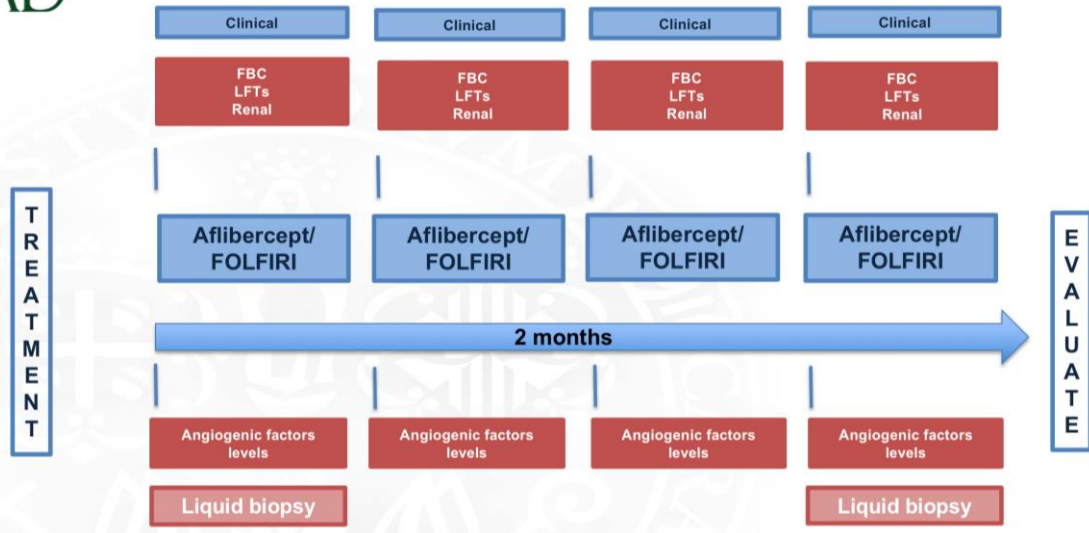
Clinical

FBC
LFTs
Renal

Clinical

FBC
LFTs
Renal

Clinical

FBC
LFTs
Renal

Clinical

FBC
LFTs
Renal

TREATMENT

Aflibercept/ FOLFIRI

Aflibercept/ FOLFIRI

Aflibercept/ FOLFIRI

Aflibercept/ FOLFIRI

EVALUATE

2 months

Angiogenic factors levels

Angiogenic factors levels

Angiogenic factors levels

Angiogenic factors levels

Liquid biopsy

Liquid biopsy